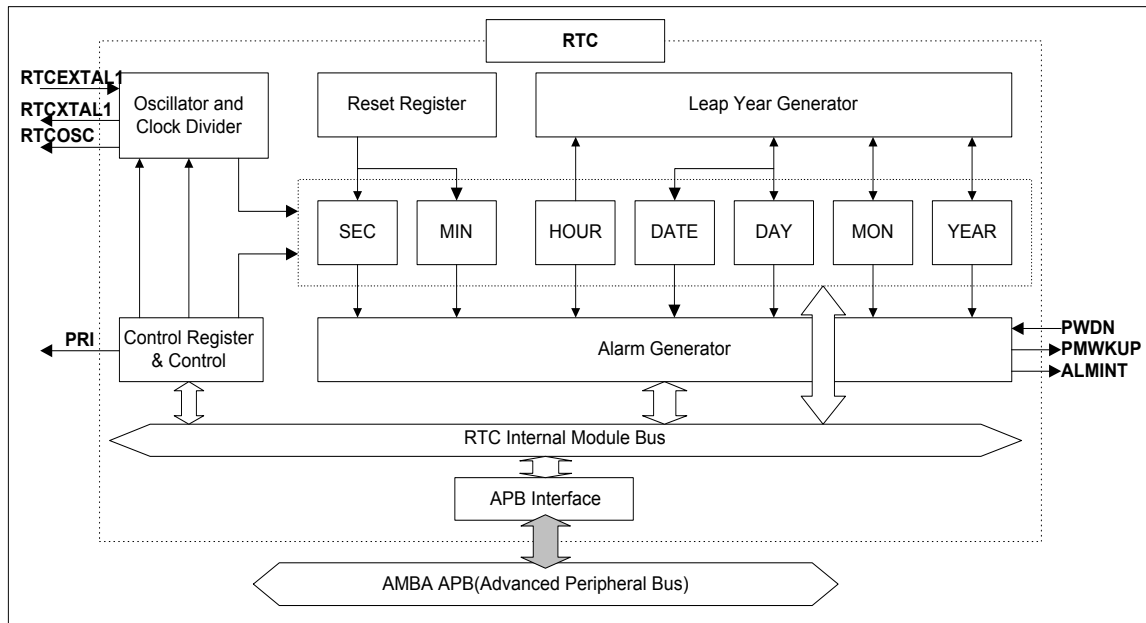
RTC

RTCEXTAL1
RTCXTAL1
RTCOSC

Oscillator and Clock Divider

Reset Register

Leap Year Generator

SEC
MIN
HOUR
DATE
DAY
MON
YEAR

PRI

Control Register & Control

Alarm Generator

PWDN
PMWKUP
ALMINT

RTC Internal Module Bus

APB Interface

AMBA APB(Advanced Peripheral Bus)